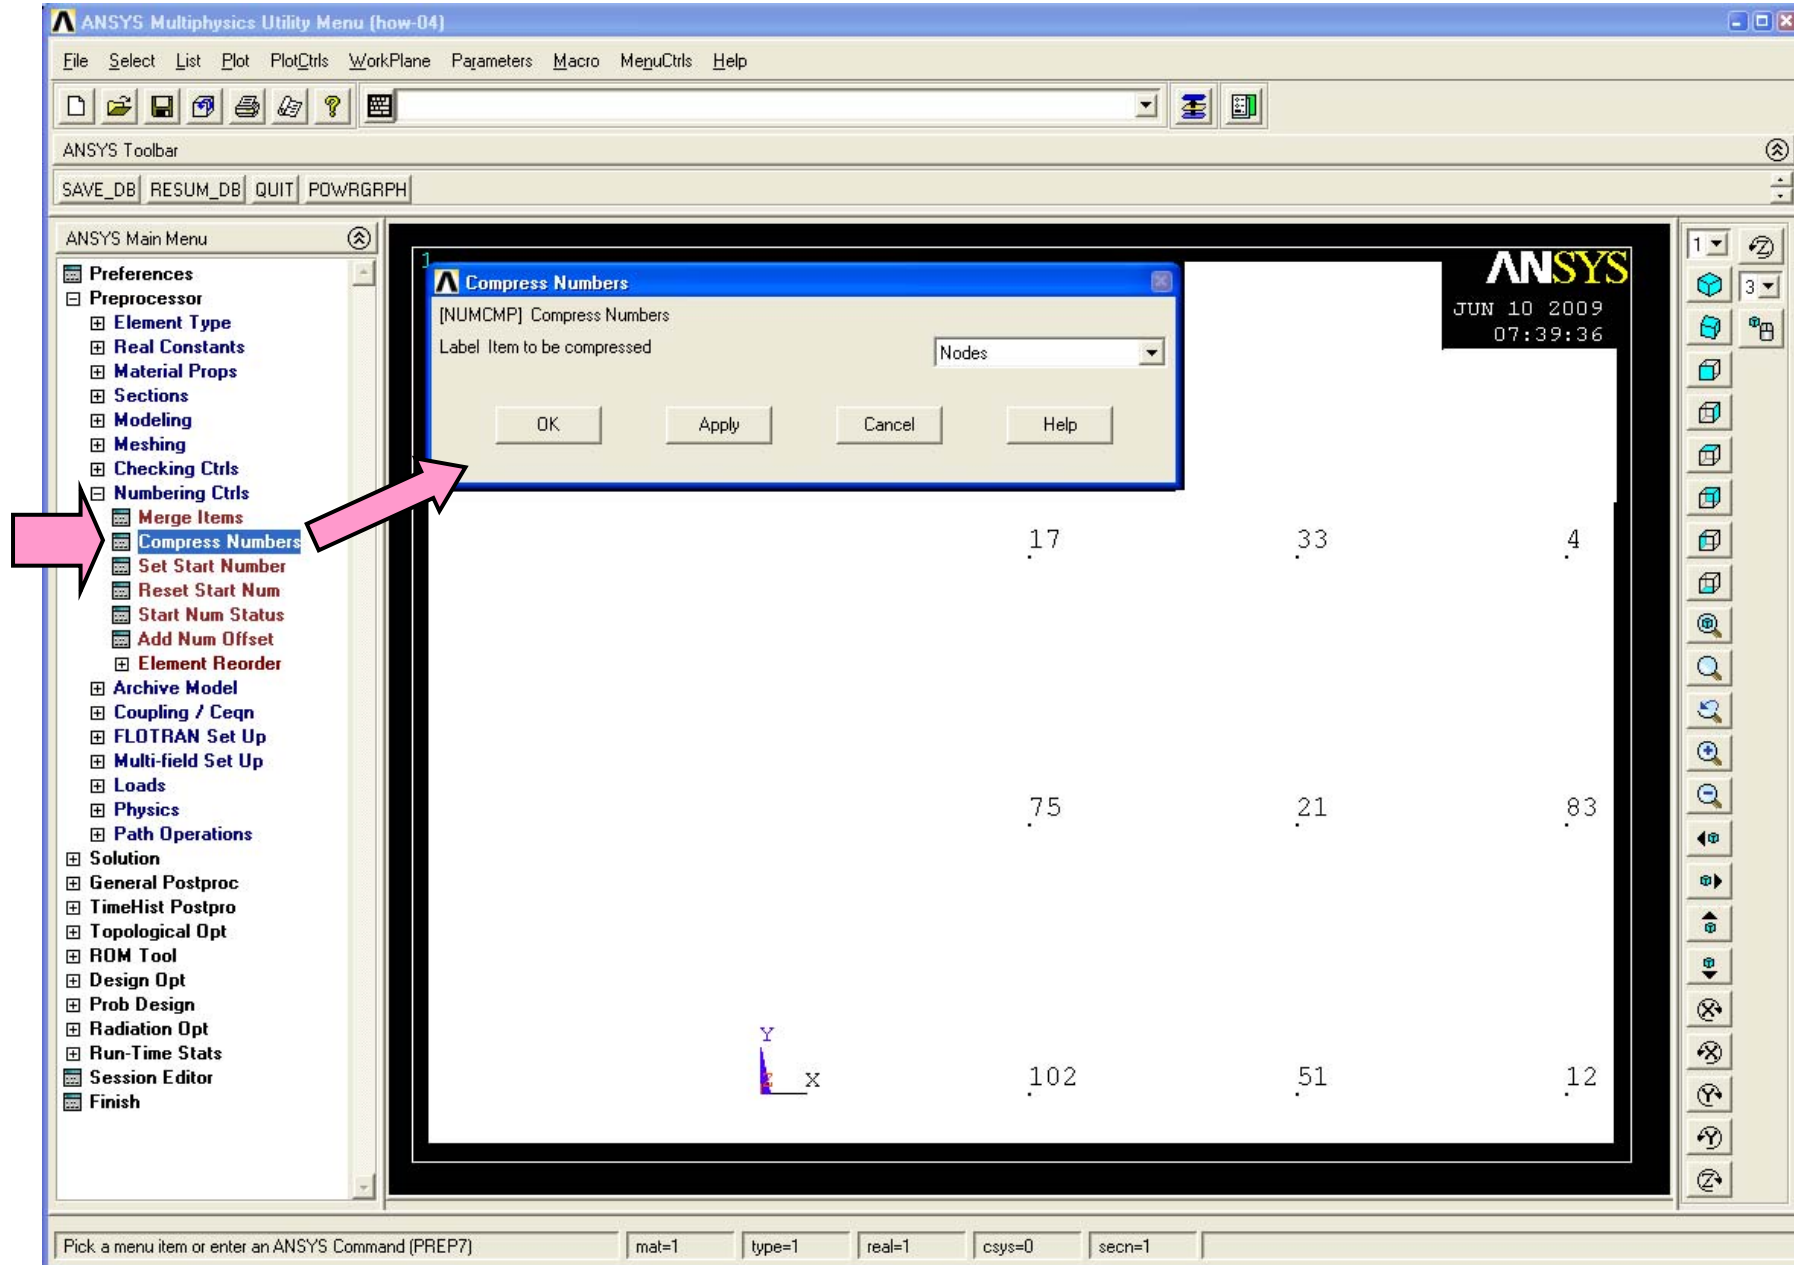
ANSYS Multiphysics Utility Menu (how-04)

File Select List Plot PlotCtrls WorkPlane Parameters Macro MenuCtrls Help

ANSYS Toolbar

SAVE_DB RESUM_DB QUIT POWRGRPH

ANSYS Main Menu

Preferences
Preprocessor
Element Type
Real Constants
Material Props
Sections
Modeling
Meshing
Checking Ctrls
Numbering Ctrls
Merge Items
Compress Numbers
Set Start Number
Reset Start Num
Start Num Status
Add Num Offset
Element Reorder
Archive Model
Coupling / Ceqn
FLOTRAN Set Up
Multi-field Set Up
Loads
Physics
Path Operations
Solution
General Postproc
TimeHist Postpro
Topological Opt
ROM Tool
Design Opt
Prob Design
Radiation Opt
Run-Time Stats
Session Editor
Finish

1

Compress Numbers
[NUMCMP] Compress Numbers
Label Item to be compressed
Nodes
OK Apply Cancel Help

ANSYS
JUN 10 2009
07:39:36

17 33 4
75 21 83
102 51 12

Y
X

1
3

Pick a menu item or enter an ANSYS Command (PREP7) | mat=1 | type=1 | real=1 | csys=0 | secn=1